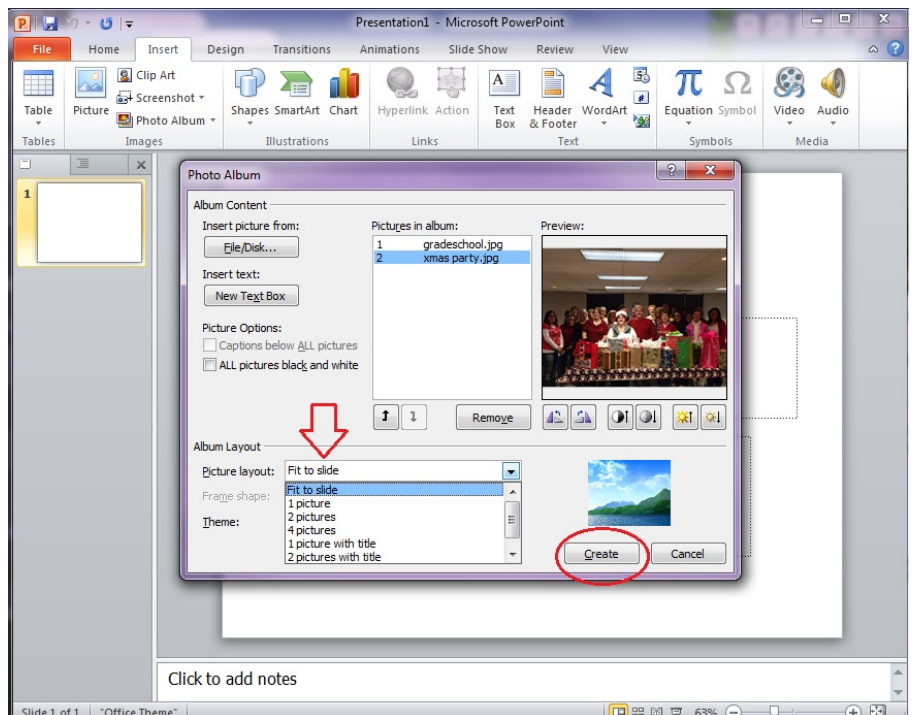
Presentation1 - Microsoft PowerPoint

File Home Insert Design Transitions Animations Slide Show Review View

Table
Tables
Picture
Clip Art
Screenshot
Photo Album
Images
Shapes SmartArt Chart
Illustrations
Hyperlink Action
Links
Text Box
Header & Footer
WordArt
Text
Equation Symbol
Symbols
Video Audio
Media

1

Photo Album

Album Content
Insert picture from:
File/Disk...
Insert text:
New Text Box
Picture Options:
Captions below ALL pictures
ALL pictures black and white

Pictures in album:
1 gradeschool.jpg
2 xmas party.jpg

Preview:

Remove

Album Layout
Picture layout: Fit to slide
Frame shape:
Theme:

Fit to slide
1 picture
2 pictures
4 pictures
1 picture with title
2 pictures with title

Create
Cancel

Click to add notes

Slide 1 of 1 "Office Theme" 63%